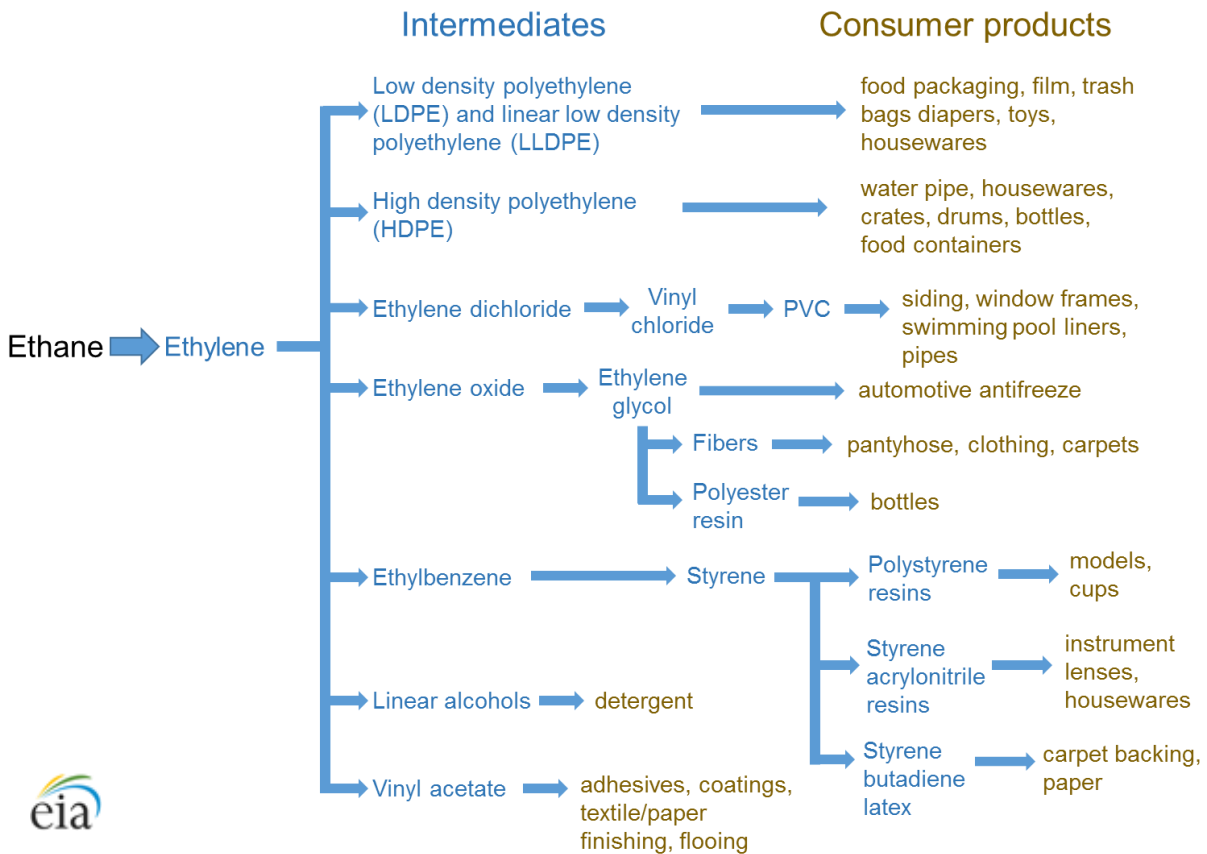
Intermediates

Consumer products

Ethane

Ethylene

Low density polyethylene (LDPE) and linear low density polyethylene (LLDPE)

food packaging, film, trash bags diapers, toys, housewares

High density polyethylene (HDPE)

water pipe, housewares, crates, drums, bottles, food containers

Ethylene dichloride

Vinyl chloride

PVC

siding, window frames, swimming pool liners, pipes

Ethylene oxide

Ethylene glycol

automotive antifreeze

Fibers

pantyhose, clothing, carpets

Polyester resin

bottles

Ethylbenzene

Styrene

Polystyrene resins

models, cups

Styrene acrylonitrile resins

instrument lenses, housewares

Linear alcohols

detergent

Styrene butadiene latex

carpet backing, paper

Vinyl acetate

adhesives, coatings, textile/paper finishing, flooing

eia